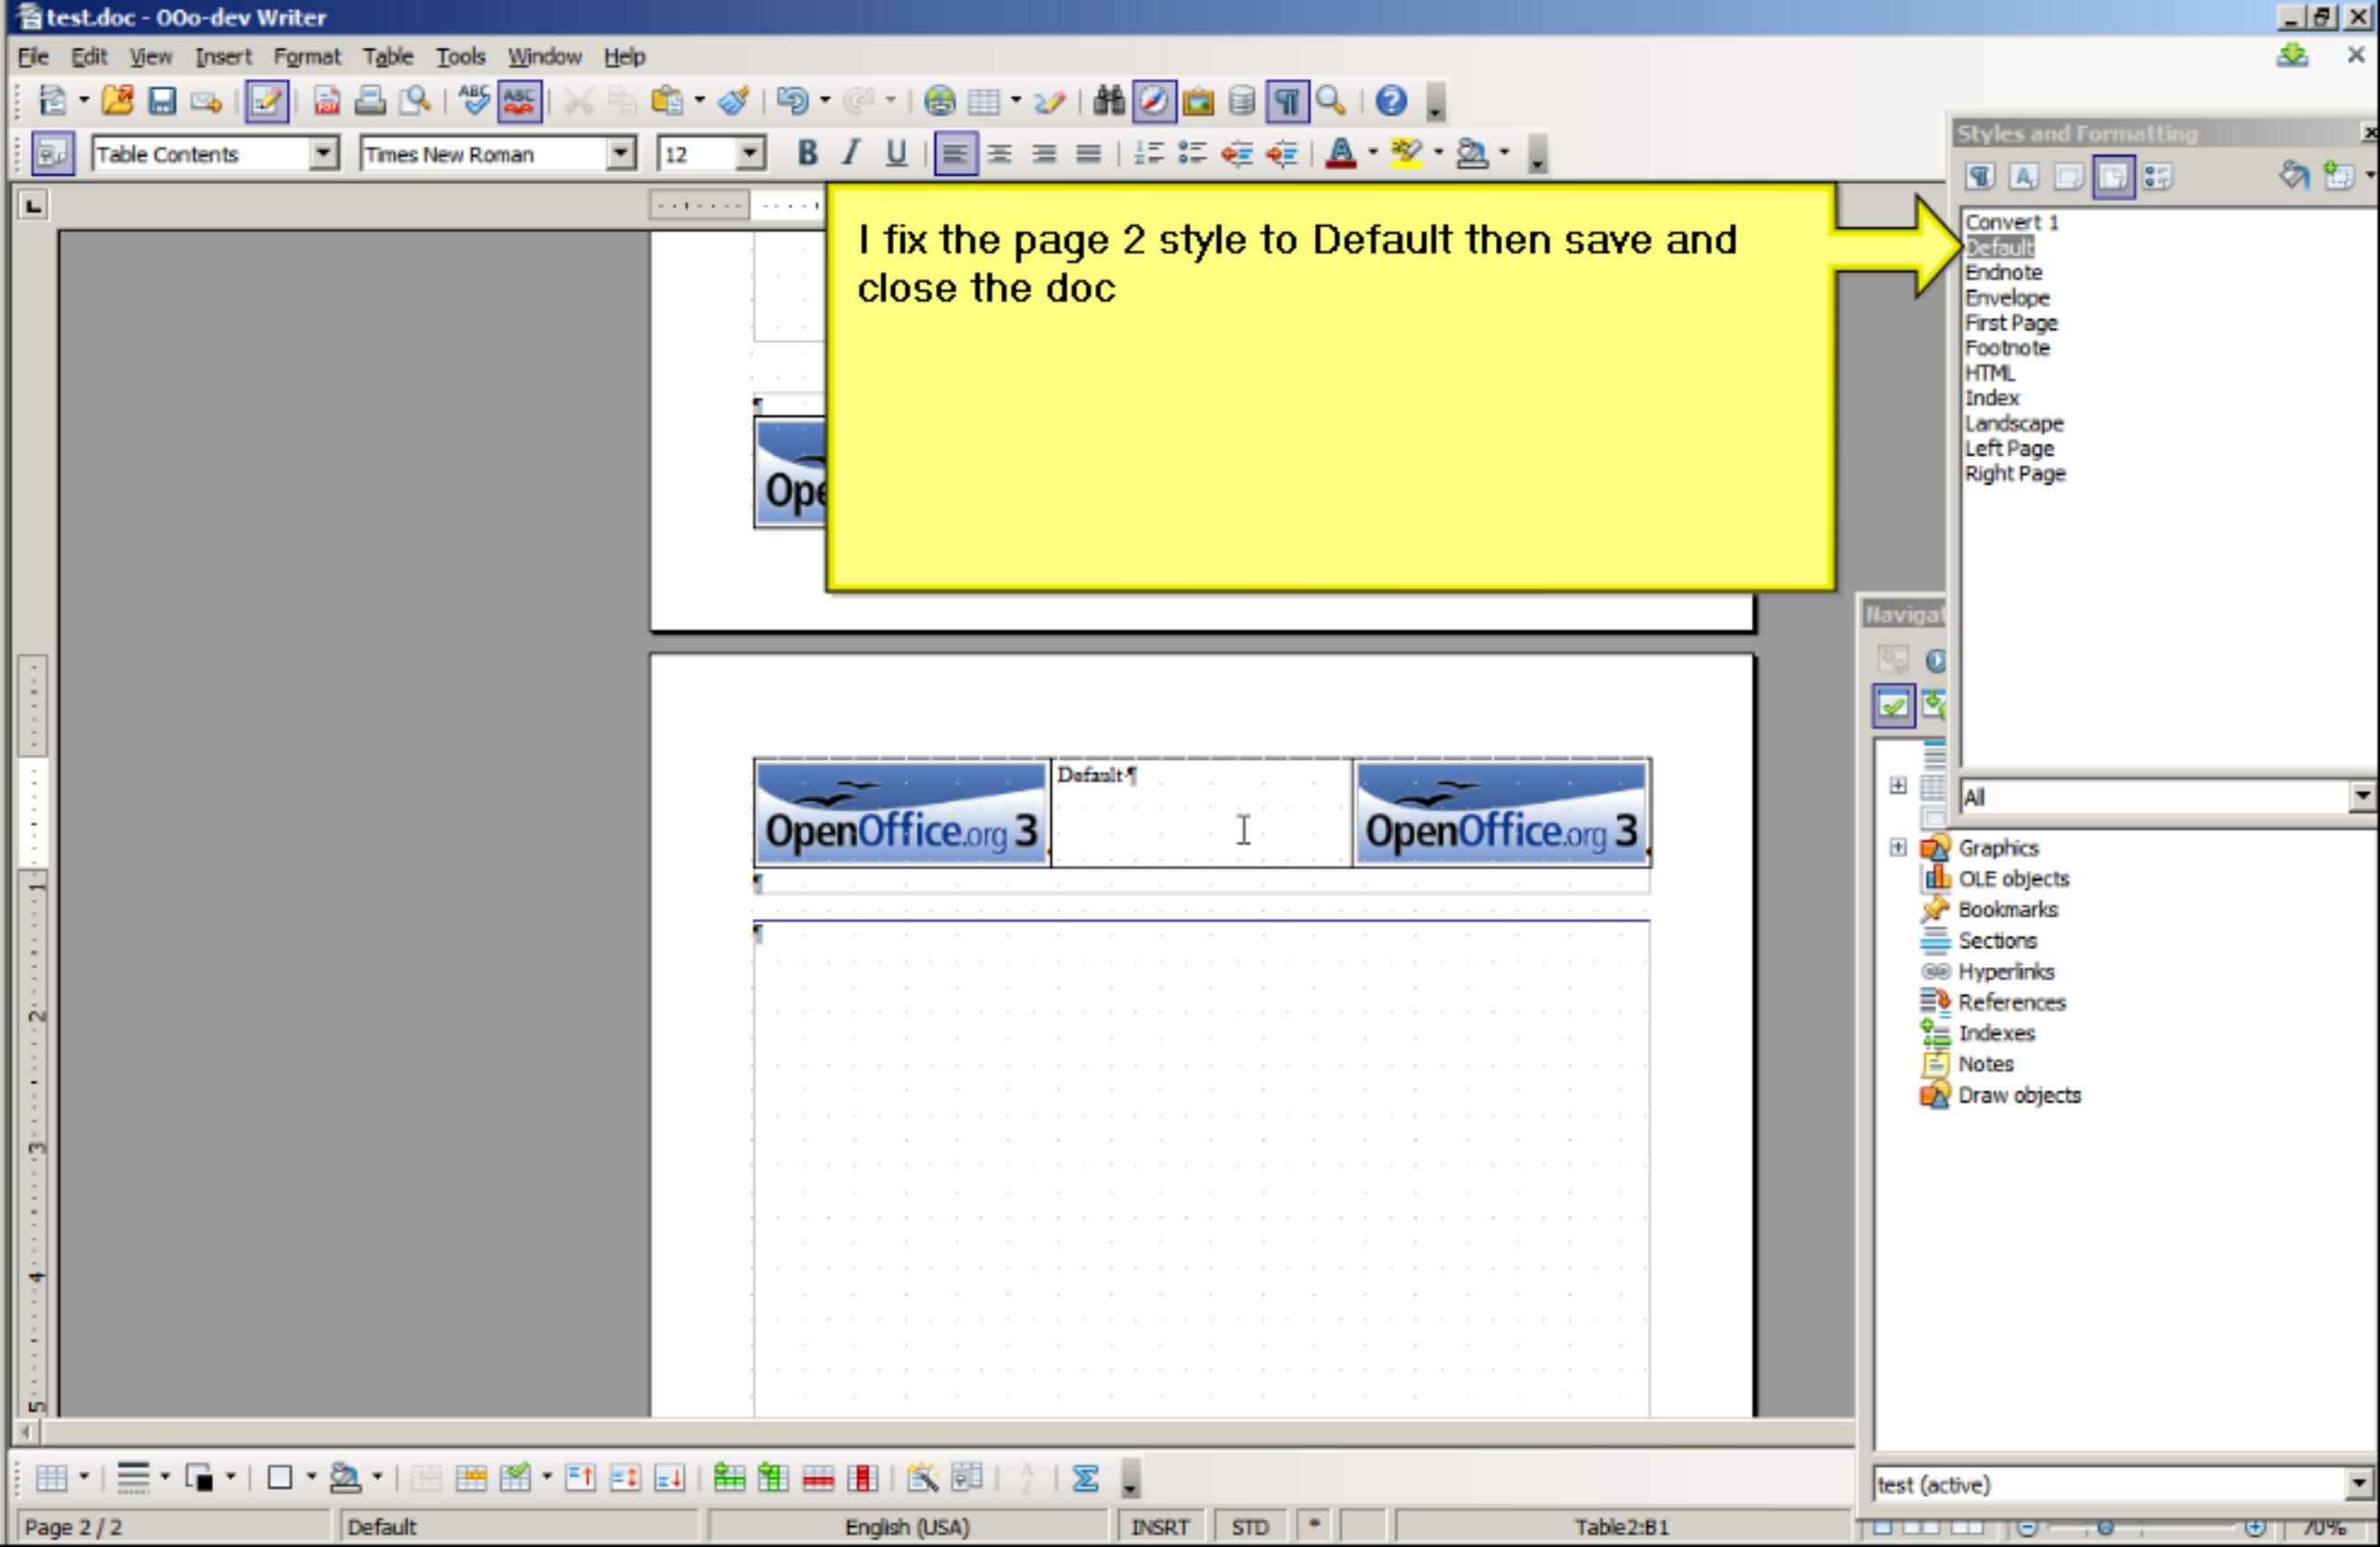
test.doc - OOo-dev Writer

File Edit View Insert Format Table Tools Window Help

Table Contents Times New Roman 12

I fix the page 2 style to Default then save and close the doc

Ope

OpenOffice.org 3 Default¶ OpenOffice.org 3

Styles and Formatting

Convert 1
Default
Endnote
Envelope
First Page
Footnote
HTML
Index
Landscape
Left Page
Right Page

All

Navigat

Graphics
OLE objects
Bookmarks
Sections
Hyperlinks
References
Indexes
Notes
Draw objects

test (active)

Page 2 / 2 Default English (USA) INSRT STD * Table2:B1 70%